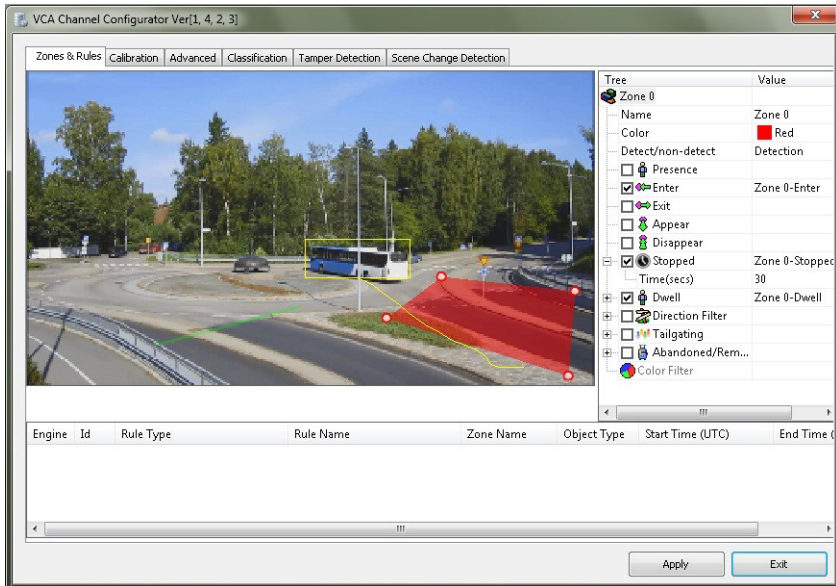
VCA Channel Configurator Ver[1, 4, 2, 3]

Zones & Rules | Calibration | Advanced | Classification | Tamper Detection | Scene Change Detection

| Tree | Value |
|---|---|
| Zone 0 | |
| Name | Zone 0 |
| Color | Red |
| Detect/non-detect | Detection |
| Presence | |
| Enter | Zone 0-Enter |
| Exit | |
| Appear | |
| Disappear | |
| Stopped | Zone 0-Stopped |
| Time(secs) | 30 |
| Dwell | Zone 0-Dwell |
| Direction Filter | |
| Tailgating | |
| Abandoned/Rem... | |
| Color Filter | |

| Engine | Id | Rule Type | Rule Name | Zone Name | Object Type | Start Time (UTC) | End Time ( |
|---|---|---|---|---|---|---|---|

Apply | Exit